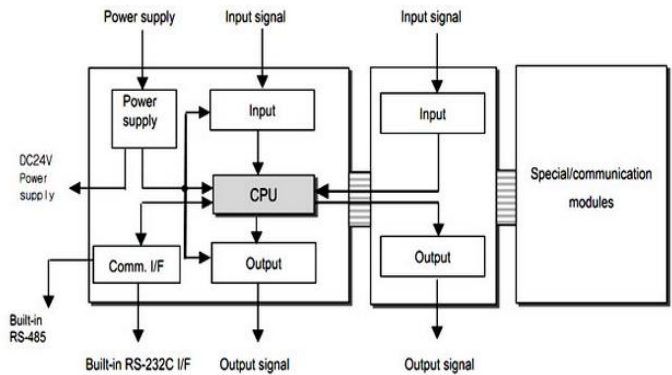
Power supply

Input signal

Input signal

Power supply

Input

Input

DC24V Power supply

CPU

Special/communication modules

Comm. I/F

Output

Output

Built-in RS-485

Built-in RS-232C I/F

Output signal

Output signal